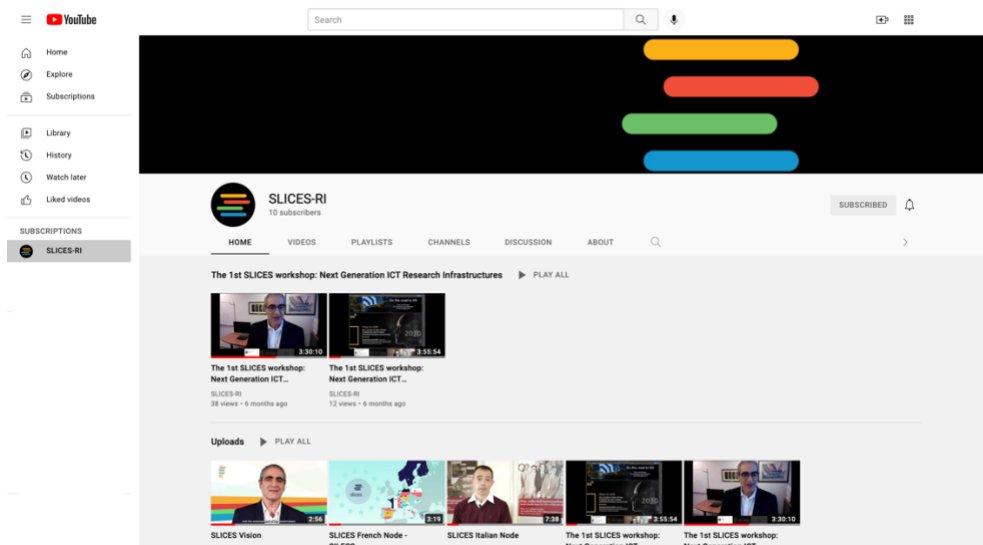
YouTube

Search

Home
Explore
Subscriptions
Library
History
Watch later
Liked videos

SUBSCRIPTIONS
SLICES-RI

SLICES-RI
10 subscribers

SUBSCRIBED

HOME
VIDEOS
PLAYLISTS
CHANNELS
DISCUSSION
ABOUT

The 1st SLICES workshop: Next Generation ICT Research Infrastructures
PLAY ALL

3:30:10
The 1st SLICES workshop: Next Generation ICT...
SLICES-RI
38 views • 6 months ago

3:55:54
The 1st SLICES workshop: Next Generation ICT...
SLICES-RI
12 views • 6 months ago

Uploads
PLAY ALL

2:56
SLICES Vision

2:19
SLICES French Node - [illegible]

7:38
SLICES Italian Node

3:55:54
The 1st SLICES workshop: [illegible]

3:30:10
The 1st SLICES workshop: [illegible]